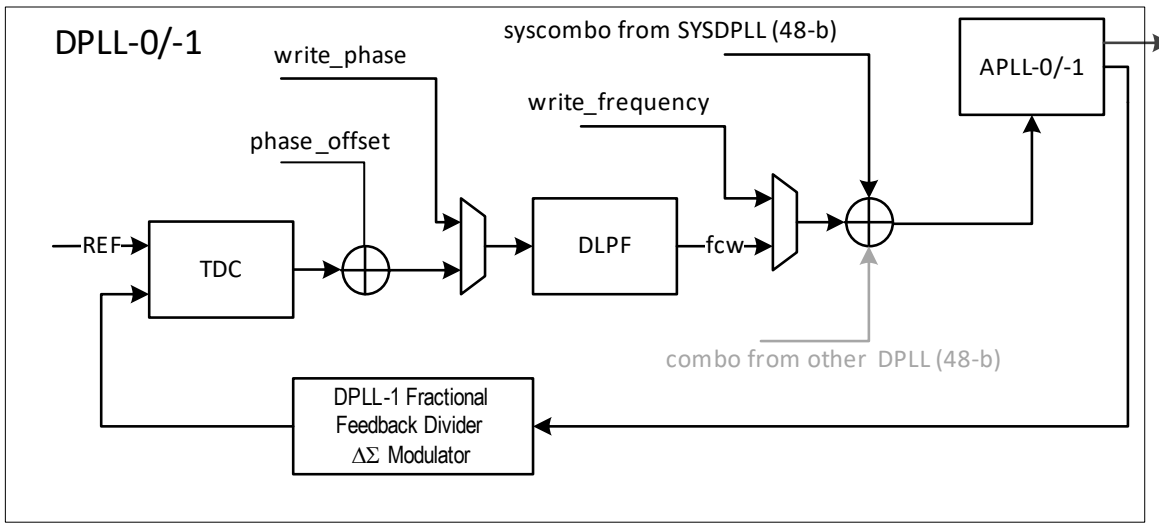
DPLL-0/-1

write_phase

syscombo from SYSDPLL (48-b)

APLL-0/-1

write_frequency

phase_offset

REF

TDC

DLPF

fcw

combo from other DPLL (48-b)

DPLL-1 Fractional Feedback Divider $\Delta\Sigma$ Modulator